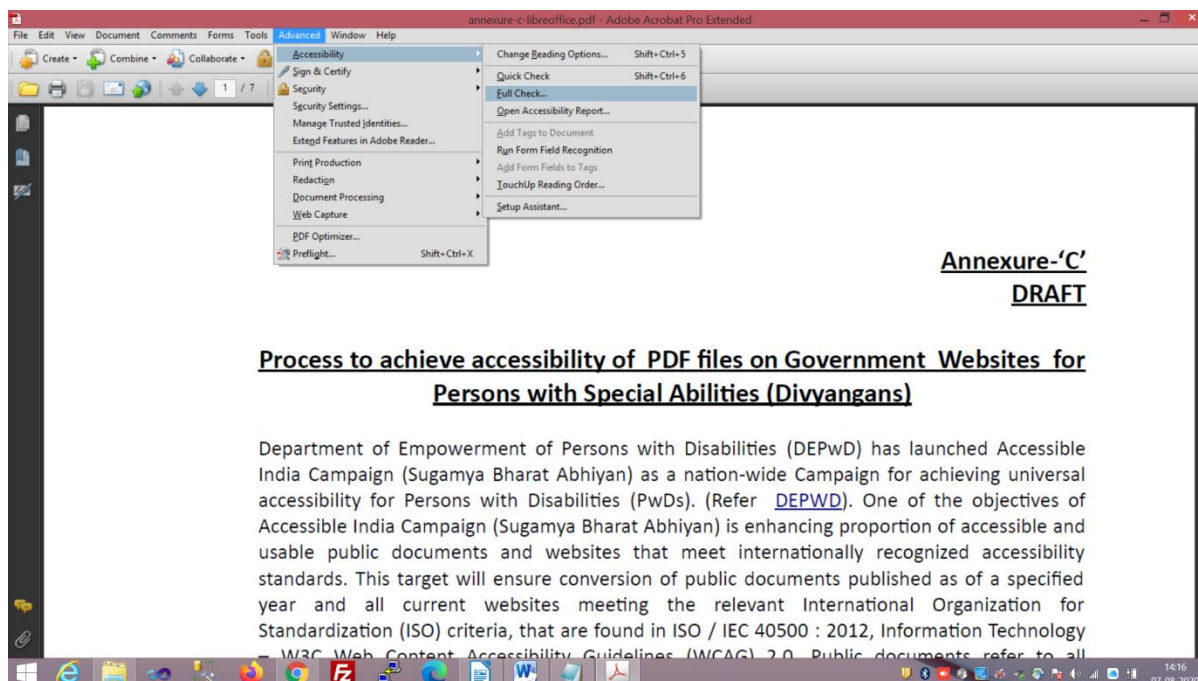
annexure-c-libreoffice.pdf - Adobe Acrobat Pro Extended

File Edit View Document Comments Forms Tools Advanced Window Help

Create Combine Collaborate

1 / 7

Accessibility
Sign & Certify
Security
Security Settings...
Manage Trusted Identities...
Extend Features in Adobe Reader...
Print Production
Redaction
Document Processing
Web Capture
PDF Optimizer...
Preflight... Shift+Ctrl+X

Change Reading Options... Shift+Ctrl+5
Quick Check Shift+Ctrl+6
Full Check...
Open Accessibility Report...
Add Tags to Document
Run Form Field Recognition
Add Form Fields to Tags
TouchUp Reading Order...
Setup Assistant...

Annexure-'C'
DRAFT

Process to achieve accessibility of PDF files on Government Websites for Persons with Special Abilities (Divyangans)

Department of Empowerment of Persons with Disabilities (DEPwD) has launched Accessible India Campaign (Sugamya Bharat Abhiyan) as a nation-wide Campaign for achieving universal accessibility for Persons with Disabilities (PwDs). (Refer DEPWD). One of the objectives of Accessible India Campaign (Sugamya Bharat Abhiyan) is enhancing proportion of accessible and usable public documents and websites that meet internationally recognized accessibility standards. This target will ensure conversion of public documents published as of a specified year and all current websites meeting the relevant International Organization for Standardization (ISO) criteria, that are found in ISO / IEC 40500 : 2012, Information Technology – W3C Web Content Accessibility Guidelines (WCAG) 2.0. Public documents refer to all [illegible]

14:16
07-08-20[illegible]